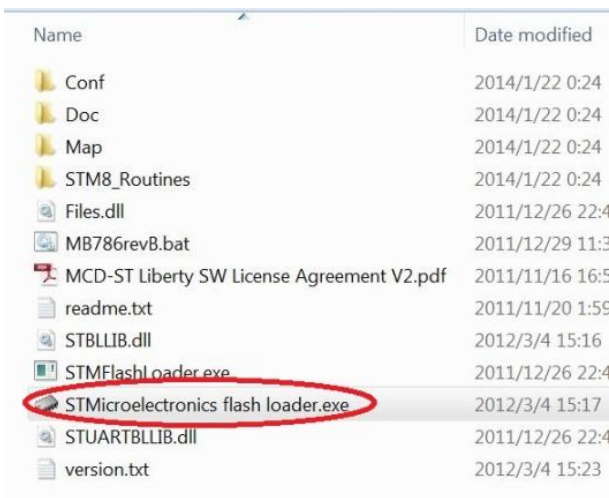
| Name | Date modified |
|---|---|
| Conf | 2014/1/22 0:24 |
| Doc | 2014/1/22 0:24 |
| Map | 2014/1/22 0:24 |
| STM8_Routines | 2014/1/22 0:24 |
| Files.dll | 2011/12/26 22:4 |
| MB786revB.bat | 2011/12/29 11:3 |
| MCD-ST Liberty SW License Agreement V2.pdf | 2011/11/16 16:5 |
| readme.txt | 2011/11/20 1:59 |
| STBLLIB.dll | 2012/3/4 15:16 |
| STMFlashLoader.exe | 2011/12/26 22:4 |
| STMicroelectronics flash loader.exe | 2012/3/4 15:17 |
| STUARTBLLIB.dll | 2011/12/26 22:4 |
| version.txt | 2012/3/4 15:23 |